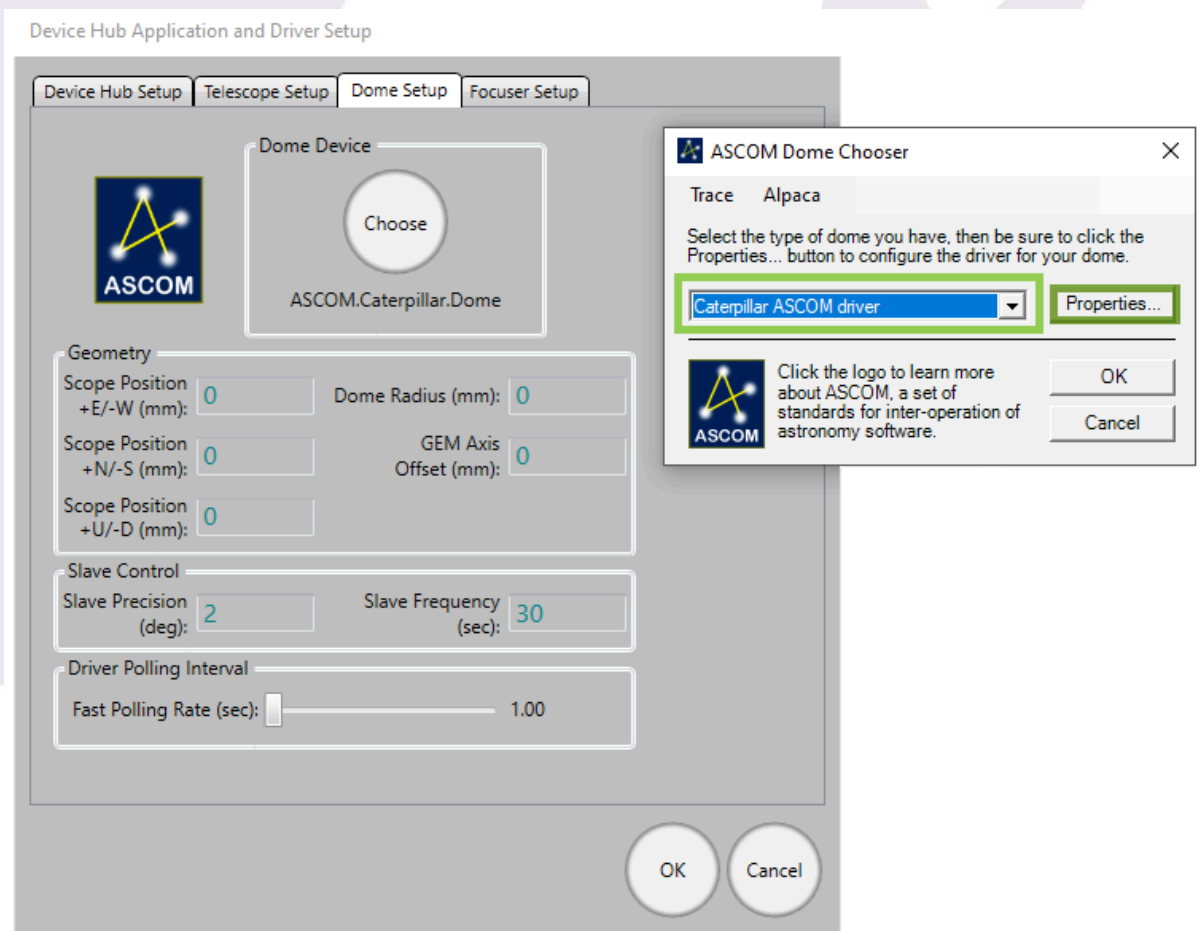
Device Hub Application and Driver Setup

Device Hub Setup | Telescope Setup | Dome Setup | Focuser Setup

ASCOM

Dome Device

Choose

ASCOM.Caterpillar.Dome

Geometry

Scope Position +E/-W (mm): 0

Dome Radius (mm): 0

Scope Position +N/-S (mm): 0

GEM Axis Offset (mm): 0

Scope Position +U/-D (mm): 0

Slave Control

Slave Precision (deg): 2

Slave Frequency (sec): 30

Driver Polling Interval

Fast Polling Rate (sec): 1.00

OK

Cancel

ASCOM Dome Chooser

Trace Alpaca

Select the type of dome you have, then be sure to click the Properties... button to configure the driver for your dome.

Caterpillar ASCOM driver

Properties...

ASCOM

Click the logo to learn more about ASCOM, a set of standards for inter-operation of astronomy software.

OK

Cancel